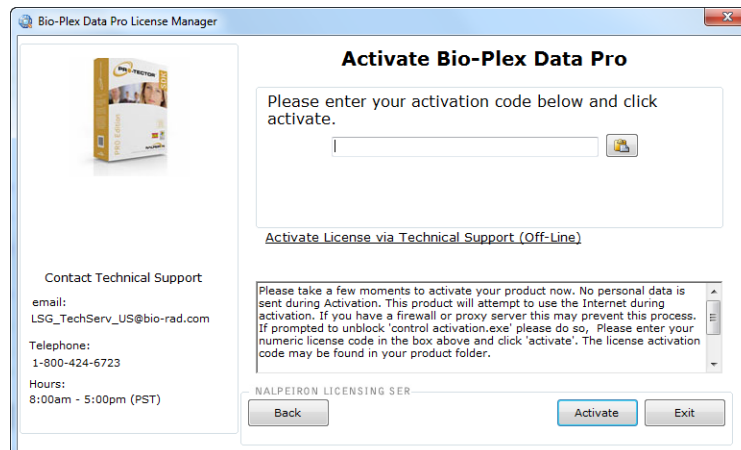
Bio-Plex Data Pro License Manager

Activate Bio-Plex Data Pro

Please enter your activation code below and click activate.

Activate License via Technical Support (Off-Line)

Contact Technical Support

email:
LSG_TechServ_US@bio-rad.com

Telephone:
1-800-424-6723

Hours:
8:00am - 5:00pm (PST)

Please take a few moments to activate your product now. No personal data is sent during Activation. This product will attempt to use the Internet during activation. If you have a firewall or proxy server this may prevent this process. If prompted to unblock 'control activation.exe' please do so, Please enter your numeric license code in the box above and click 'activate'. The license activation code may be found in your product folder.

NALPEIRON LICENSING SER

Back

Activate

Exit